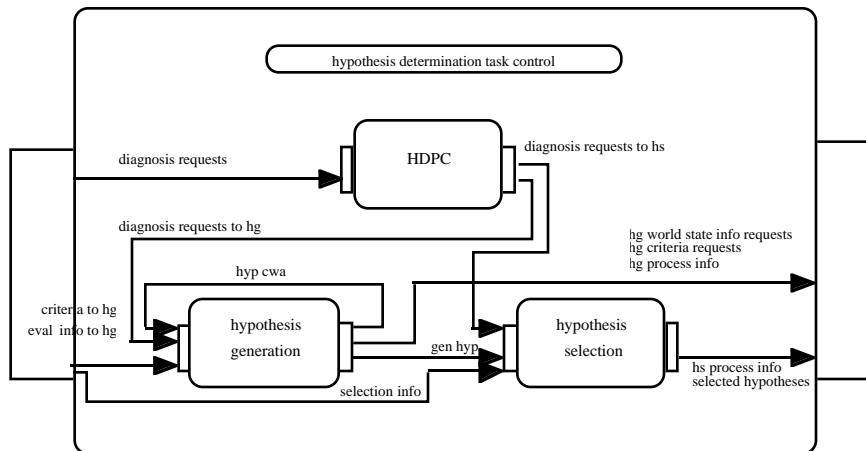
hypothesis determination task control

diagnosis requests

HDPC

diagnosis requests to hs

diagnosis requests to hg

hg world state info requests
hg criteria requests
hg process info

hyp cwa

criteria to hg
eval info to hg

hypothesis generation

gen hyp

hypothesis selection

selection info

hs process info
selected hypotheses